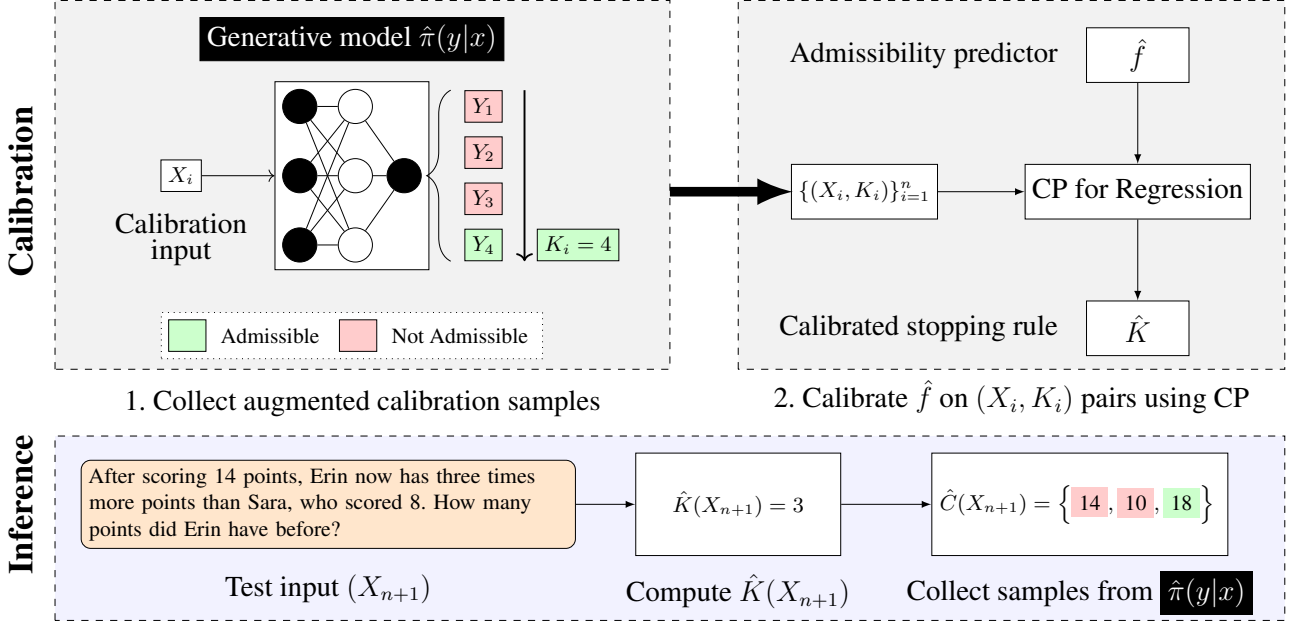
Calibration

Generative model $\hat{\pi}(y|x)$

$X_i$

Calibration input

$Y_1$

$Y_2$

$Y_3$

$Y_4$

$K_i = 4$

Admissible

Not Admissible

1. Collect augmented calibration samples

Admissibility predictor

$\hat{f}$

$\{(X_i, K_i)\}_{i=1}^n$

CP for Regression

Calibrated stopping rule

$\hat{K}$

2. Calibrate $\hat{f}$ on $(X_i, K_i)$ pairs using CP

Inference

After scoring 14 points, Erin now has three times more points than Sara, who scored 8. How many points did Erin have before?

Test input $(X_{n+1})$

$\hat{K}(X_{n+1}) = 3$

Compute $\hat{K}(X_{n+1})$

$\hat{C}(X_{n+1}) = \left\{ 14, 10, 18 \right\}$

Collect samples from $\hat{\pi}(y|x)$